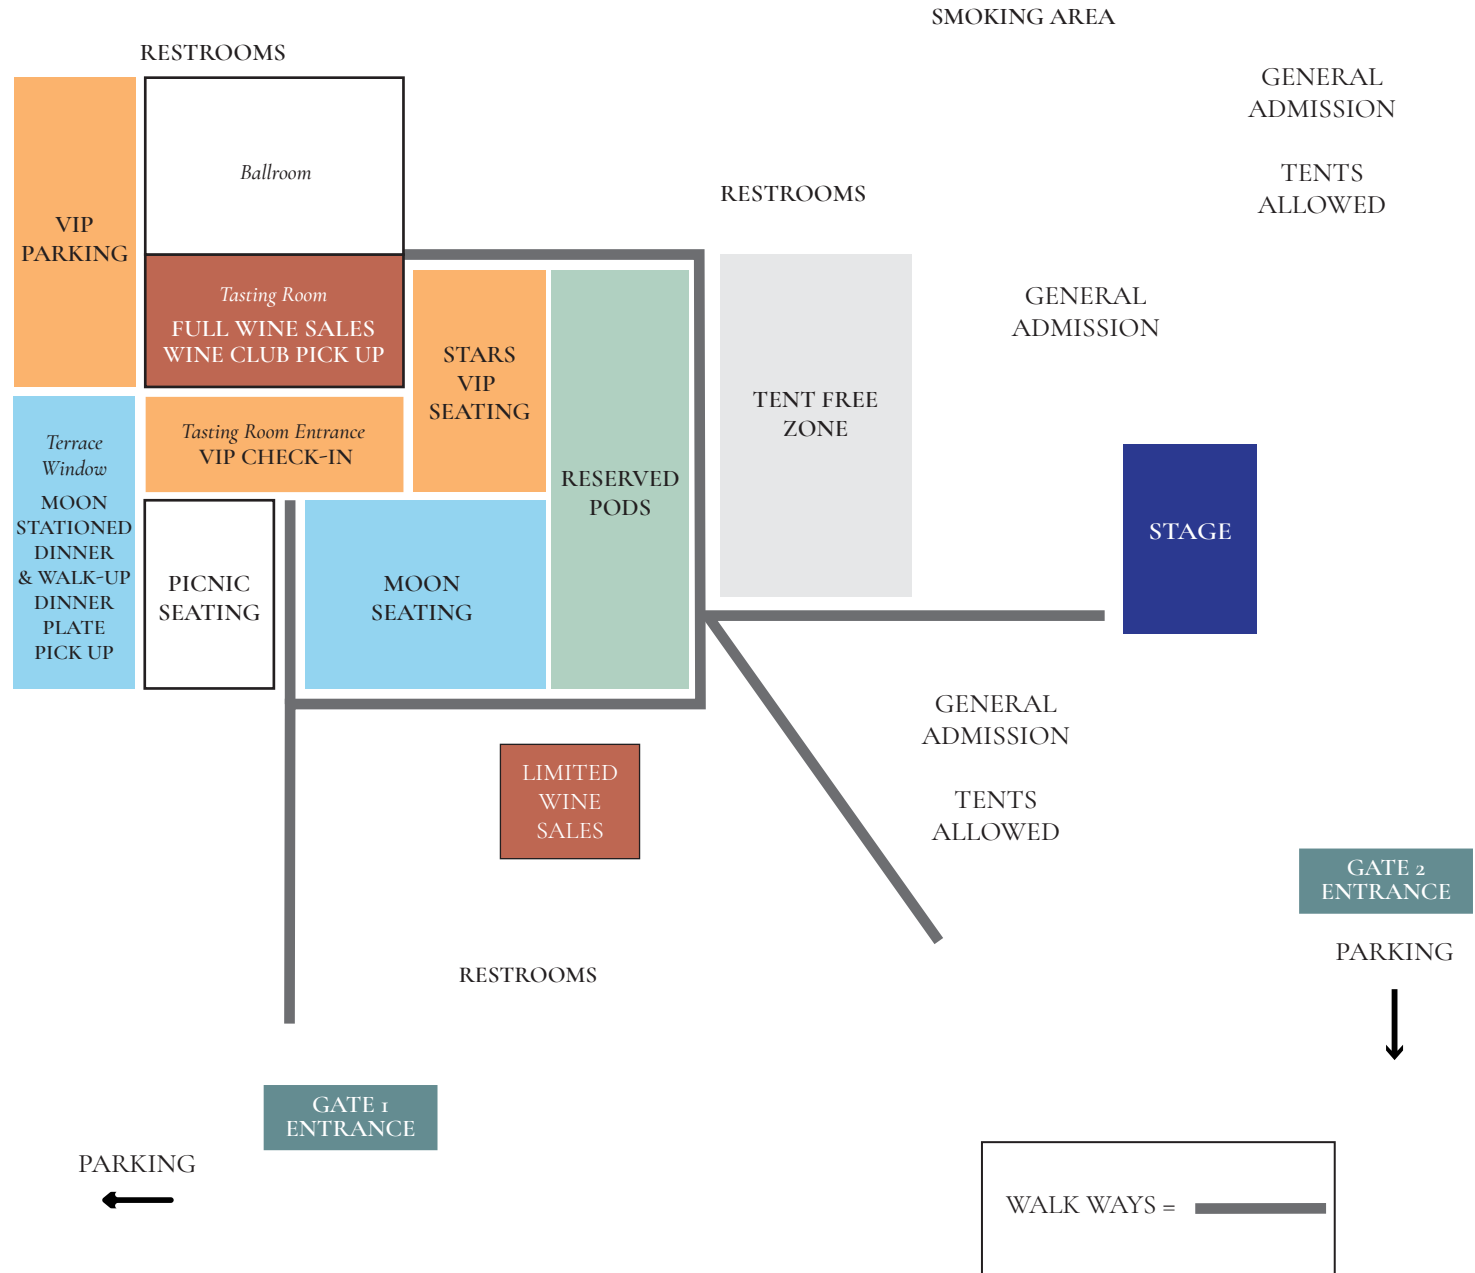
SMOKING AREA

RESTROOMS

GENERAL ADMISSION

TENTS ALLOWED

VIP PARKING

Ballroom

RESTROOMS

Tasting Room
FULL WINE SALES
WINE CLUB PICK UP

STARS VIP SEATING

GENERAL ADMISSION

TENT FREE ZONE

Terrace Window

MOON STATIONED DINNER & WALK-UP DINNER PLATE PICK UP

Tasting Room Entrance
VIP CHECK-IN

RESERVED PODS

STAGE

PICNIC SEATING

MOON SEATING

GENERAL ADMISSION

TENTS ALLOWED

LIMITED WINE SALES

GATE 2 ENTRANCE

PARKING

RESTROOMS

GATE 1 ENTRANCE

PARKING

WALK WAYS =